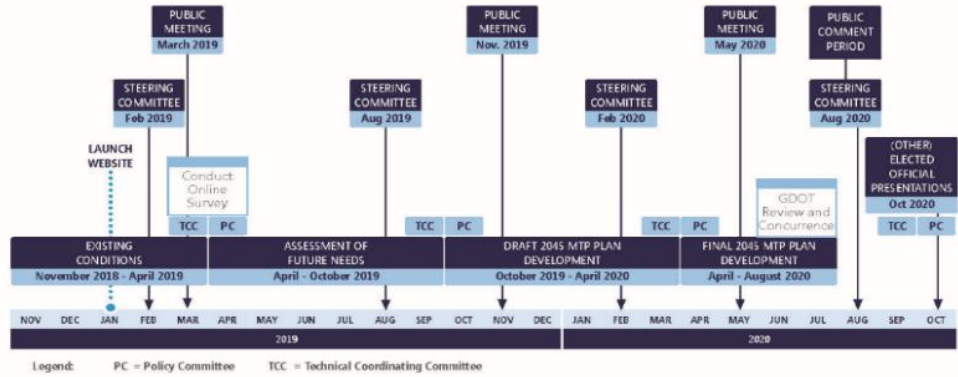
PUBLIC MEETING
March 2019

PUBLIC MEETING
Nov. 2019

PUBLIC MEETING
May 2020

PUBLIC COMMENT PERIOD

STEERING COMMITTEE
Feb 2019

STEERING COMMITTEE
Aug 2019

STEERING COMMITTEE
Feb 2020

STEERING COMMITTEE
Aug 2020

LAUNCH WEBSITE

Conduct Online Survey

GDOT Review and Concurrence

(OTHER) ELECTED OFFICIAL PRESENTATIONS
Oct 2020

TCC PC

TCC PC

TCC PC

TCC PC

EXISTING CONDITIONS
November 2018 - April 2019

ASSESSMENT OF FUTURE NEEDS
April - October 2019

DRAFT 2045 MTP PLAN DEVELOPMENT
October 2019 - April 2020

FINAL 2045 MTP PLAN DEVELOPMENT
April - August 2020

NOV DEC JAN FEB MAR APR MAY JUN JUL AUG SEP OCT NOV DEC JAN FEB MAR APR MAY JUN JUL AUG SEP OCT

2019

2020

Legend: PC = Policy Committee TCC = Technical Coordinating Committee